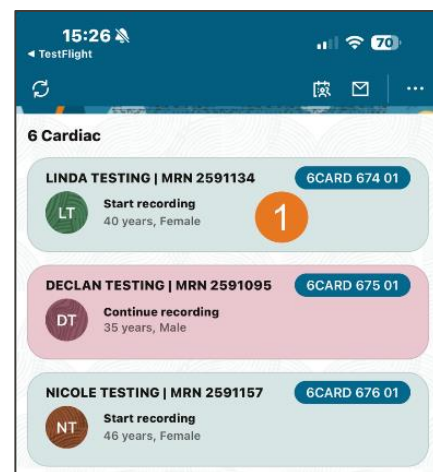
15:26
◂ TestFlight
70

6 Cardiac

LINDA TESTING | MRN 2591134
6CARD 674 01
LT
Start recording
40 years, Female
1

DECLAN TESTING | MRN 2591095
6CARD 675 01
DT
Continue recording
35 years, Male

NICOLE TESTING | MRN 2591157
6CARD 676 01
NT
Start recording
46 years, Female